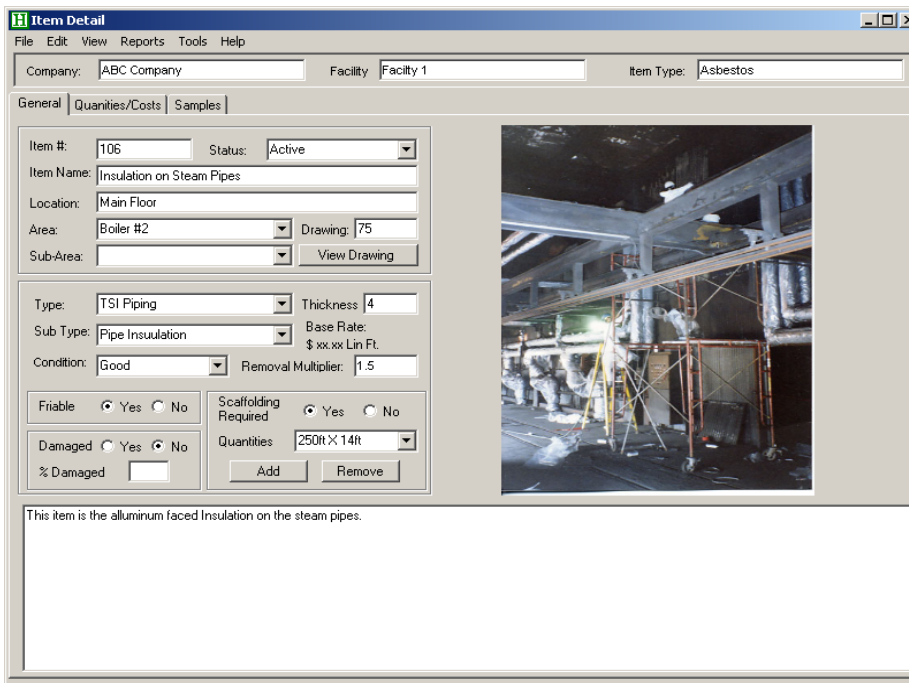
Item Detail

File Edit View Reports Tools Help

Company: ABC Company

Facility Facilty 1

Item Type: Asbestos

General | Quanities/Costs | Samples

Item #: 106

Status: Active

Item Name: Insulation on Steam Pipes

Location: Main Floor

Area: Boiler #2

Drawing: 75

Sub-Area:

View Drawing

Type: TSI Piping

Thickness 4

Sub Type: Pipe Insuulation

Base Rate: $ xx.xx Lin Ft.

Condition: Good

Removal Multiplier: 1.5

Friable Yes No

Scaffolding Required Yes No

Damaged Yes No

Quantities 250ft X 14ft

% Damaged

Add

Remove

This item is the alluminum faced Insulation on the steam pipes.